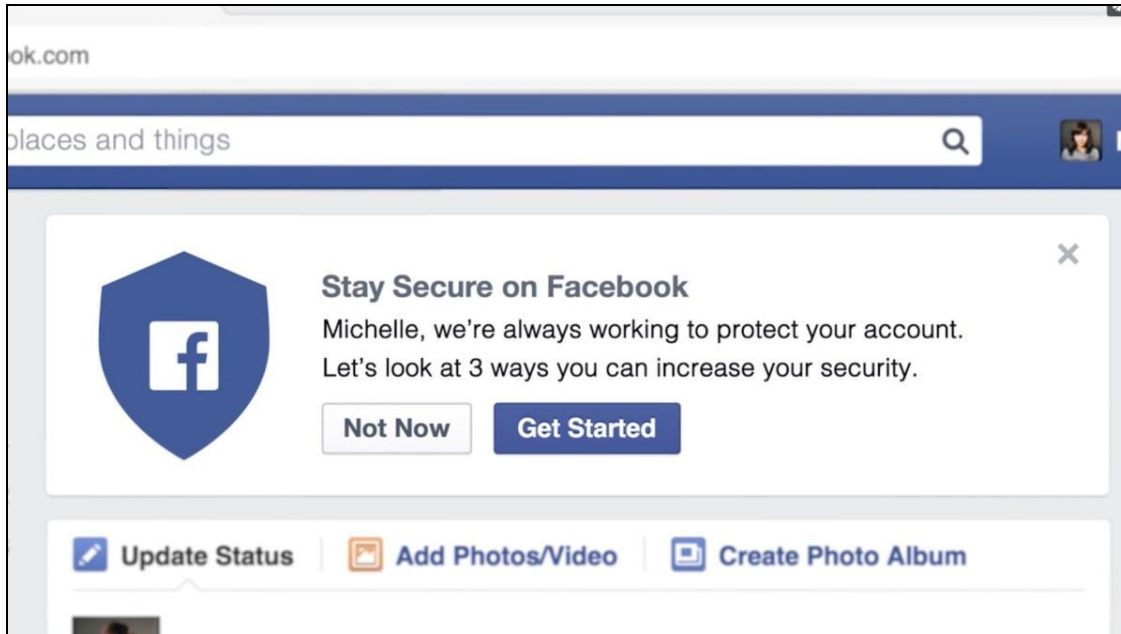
ok.com

places and things

×

f

Stay Secure on Facebook

Michelle, we're always working to protect your account. Let's look at 3 ways you can increase your security.

Not Now

Get Started

Update Status

Add Photos/Video

Create Photo Album